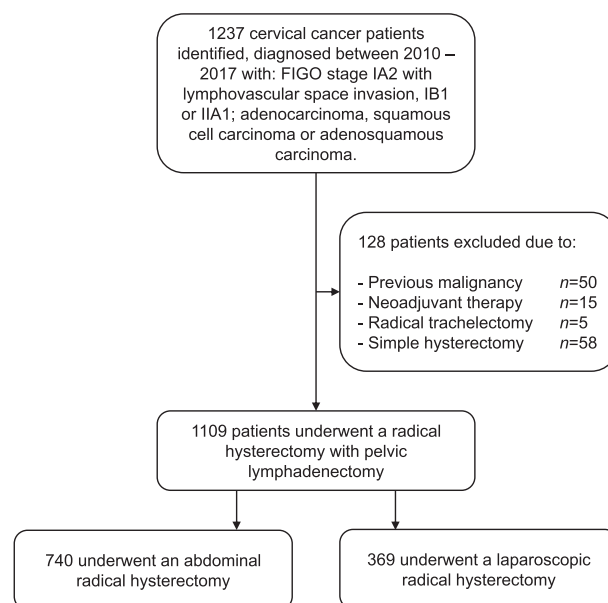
1237 cervical cancer patients identified, diagnosed between 2010 – 2017 with: FIGO stage IA2 with lymphovascular space invasion, IB1 or IIA1; adenocarcinoma, squamous cell carcinoma or adenosquamous carcinoma.

128 patients excluded due to:

- Previous malignancy $n$=50
- Neoadjuvant therapy $n$=15
- Radical trachelectomy $n$=5
- Simple hysterectomy $n$=58

1109 patients underwent a radical hysterectomy with pelvic lymphadenectomy

740 underwent an abdominal radical hysterectomy

369 underwent a laparoscopic radical hysterectomy